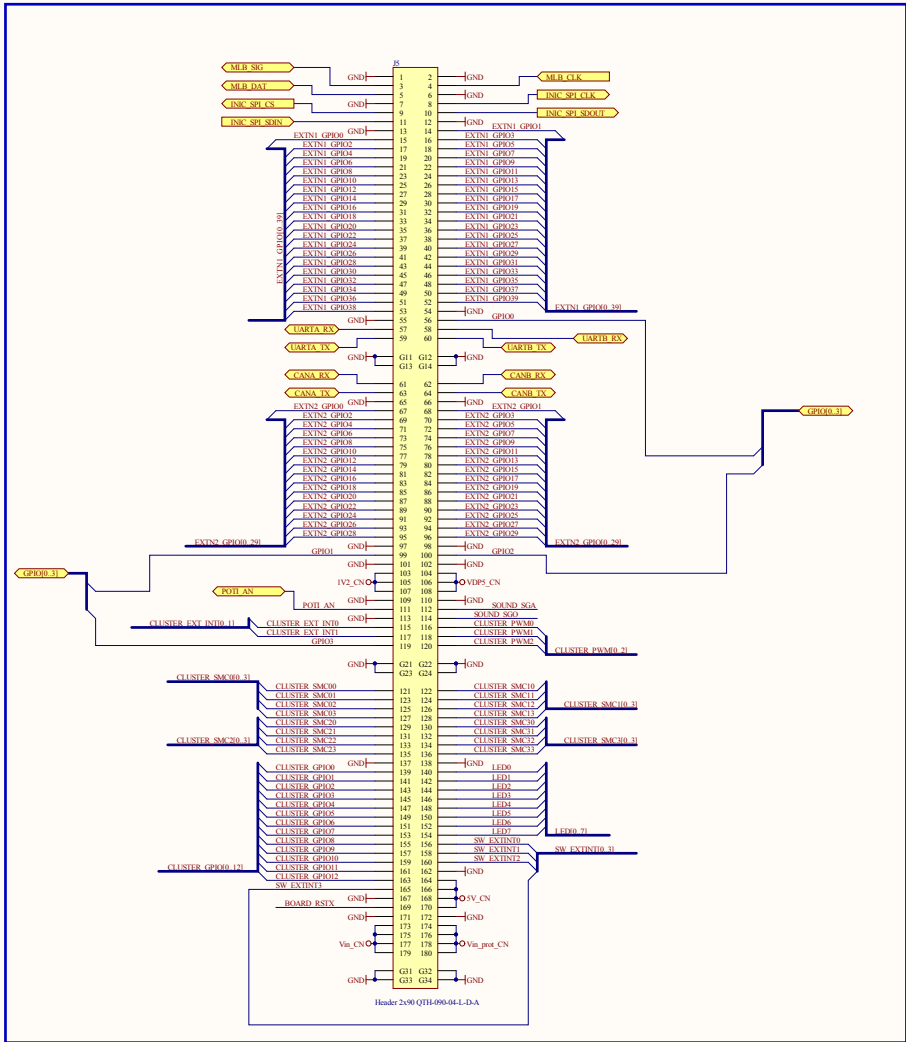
J5

MLB_SIG
MLB_DAT
INIC_SPI_CS
INIC_SPI_SDIN
MLB_CLK
INIC_SPI_CLK
INIC_SPI_SDOUT

GND 1 2 GND
3 4
5 6 GND
GND 7 8
9 10
GND 11 12 GND
EXTN1_GPIO0 13 14 EXTN1_GPIO1
EXTN1_GPIO2 15 16 EXTN1_GPIO3
EXTN1_GPIO4 17 18 EXTN1_GPIO5
EXTN1_GPIO6 19 20 EXTN1_GPIO7
EXTN1_GPIO8 21 22 EXTN1_GPIO9
EXTN1_GPIO10 23 24 EXTN1_GPIO11
EXTN1_GPIO12 25 26 EXTN1_GPIO13
EXTN1_GPIO14 27 28 EXTN1_GPIO15
EXTN1_GPIO16 29 30 EXTN1_GPIO17
EXTN1_GPIO18 31 32 EXTN1_GPIO19
EXTN1_GPIO20 33 34 EXTN1_GPIO21
EXTN1_GPIO22 35 36 EXTN1_GPIO23
EXTN1_GPIO24 37 38 EXTN1_GPIO25
EXTN1_GPIO26 39 40 EXTN1_GPIO27
EXTN1_GPIO28 41 42 EXTN1_GPIO29
EXTN1_GPIO30 43 44 EXTN1_GPIO31
EXTN1_GPIO32 45 46 EXTN1_GPIO33
EXTN1_GPIO34 47 48 EXTN1_GPIO35
EXTN1_GPIO36 49 50 EXTN1_GPIO37
EXTN1_GPIO38 51 52 EXTN1_GPIO39
53 54 GND
GND 55 56 GPIO0
57 58
59 60
EXTN1_GPIO[0..39]
EXTN1_GPIO[0..39]
UARTA_RX
UARTA_TX
UARTB_RX
UARTB_TX
GND G11 G12 GND
G13 G14
CANA_RX
CANA_TX
CANB_RX
CANB_TX
61 62
63 64
GND 65 66 GND
EXTN2_GPIO0 67 68 EXTN2_GPIO1
EXTN2_GPIO2 69 70 EXTN2_GPIO3
EXTN2_GPIO4 71 72 EXTN2_GPIO5
EXTN2_GPIO6 73 74 EXTN2_GPIO7
EXTN2_GPIO8 75 76 EXTN2_GPIO9
EXTN2_GPIO10 77 78 EXTN2_GPIO11
EXTN2_GPIO12 79 80 EXTN2_GPIO13
EXTN2_GPIO14 81 82 EXTN2_GPIO15
EXTN2_GPIO16 83 84 EXTN2_GPIO17
EXTN2_GPIO18 85 86 EXTN2_GPIO19
EXTN2_GPIO20 87 88 EXTN2_GPIO21
EXTN2_GPIO22 89 90 EXTN2_GPIO23
EXTN2_GPIO24 91 92 EXTN2_GPIO25
EXTN2_GPIO26 93 94 EXTN2_GPIO27
EXTN2_GPIO28 95 96 EXTN2_GPIO29
GPIO[0..3]
EXTN2_GPIO[0..29]
EXTN2_GPIO[0..29]
GND 97 98 GND
GPIO1 99 100 GPIO2
GPIO[0..3]
GND 101 102 GND
103 104
1V2_CN 105 106 VDP5_CN
107 108
POTI_AN
POTI_AN
GND 109 110 GND
111 112 SOUND_SGA
GND 113 114 SOUND_SGO
CLUSTER_EXT_INT0 115 116 CLUSTER_PWM0
CLUSTER_EXT_INT[0..1]
CLUSTER_EXT_INT1 117 118 CLUSTER_PWM1
GPIO3 119 120 CLUSTER_PWM2
CLUSTER_PWM[0..2]
GND G21 G22 GND
G23 G24
CLUSTER_SMC0[0..3]
CLUSTER_SMC00 121 122 CLUSTER_SMC10
CLUSTER_SMC01 123 124 CLUSTER_SMC11
CLUSTER_SMC02 125 126 CLUSTER_SMC12
CLUSTER_SMC03 127 128 CLUSTER_SMC13
CLUSTER_SMC1[0..3]
CLUSTER_SMC20 129 130 CLUSTER_SMC30
CLUSTER_SMC21 131 132 CLUSTER_SMC31
CLUSTER_SMC2[0..3]
CLUSTER_SMC22 133 134 CLUSTER_SMC32
CLUSTER_SMC23 135 136 CLUSTER_SMC33
CLUSTER_SMC3[0..3]
GND 137 138 GND
CLUSTER_GPIO0 139 140 LED0
CLUSTER_GPIO1 141 142 LED1
CLUSTER_GPIO2 143 144 LED2
CLUSTER_GPIO3 145 146 LED3
CLUSTER_GPIO4 147 148 LED4
CLUSTER_GPIO5 149 150 LED5
CLUSTER_GPIO6 151 152 LED6
CLUSTER_GPIO7 153 154 LED7
LED[0..7]
CLUSTER_GPIO8 155 156 SW_EXTINT0
CLUSTER_GPIO9 157 158 SW_EXTINT1
SW_EXTINT[0..3]
CLUSTER_GPIO10 159 160 SW_EXTINT2
CLUSTER_GPIO[0..12]
CLUSTER_GPIO11 161 162 GND
CLUSTER_GPIO12 163 164
SW_EXTINT3 165 166
GND 167 168 5V_CN
BOARD_RSTX 169 170
GND 171 172 GND
173 174
175 176
Vin_CN 177 178 Vin_prot_CN
179 180
GND G31 G32 GND
G33 G34
Header 2x90 QTH-090-04-L-D-A